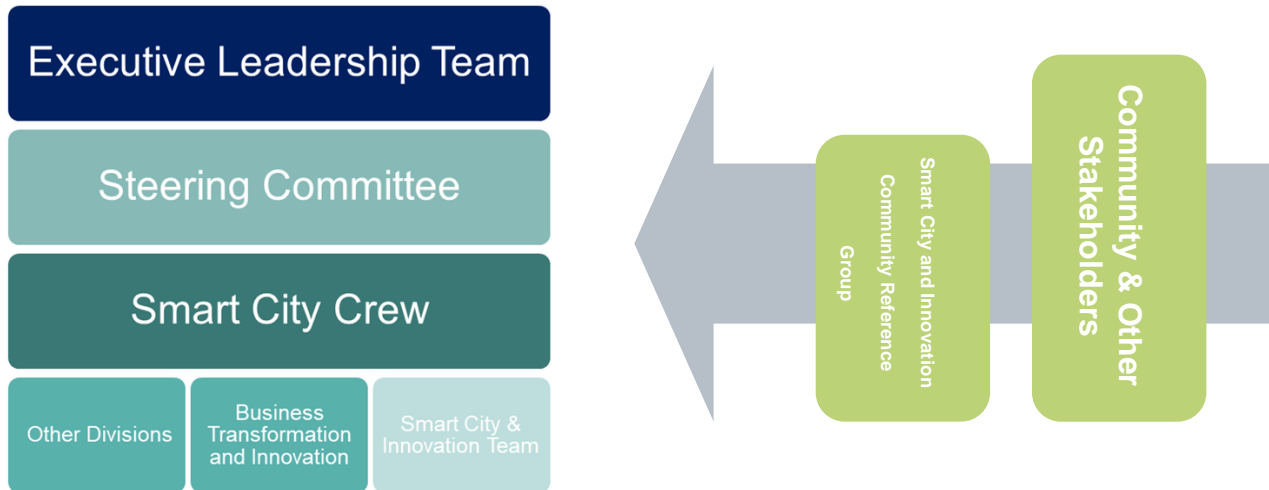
Executive Leadership Team

Steering Committee

Smart City Crew

Other Divisions

Business Transformation and Innovation

Smart City & Innovation Team

Smart City and Innovation Community Reference Group

Community & Other Stakeholders